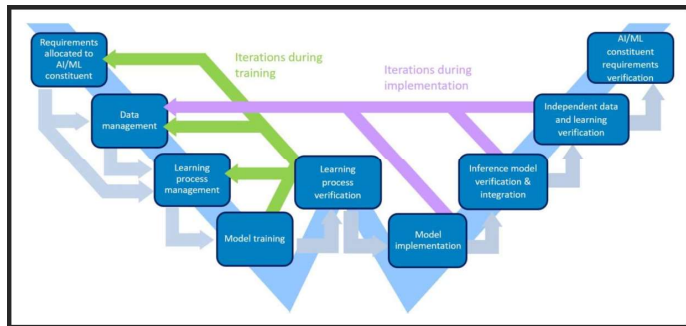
Requirements allocated to AI/ML constituent

Iterations during training

Iterations during implementation

AI/ML constituent requirements verification

Data management

Independent data and learning verification

Learning process management

Learning process verification

Inference model verification & integration

Model training

Model implementation